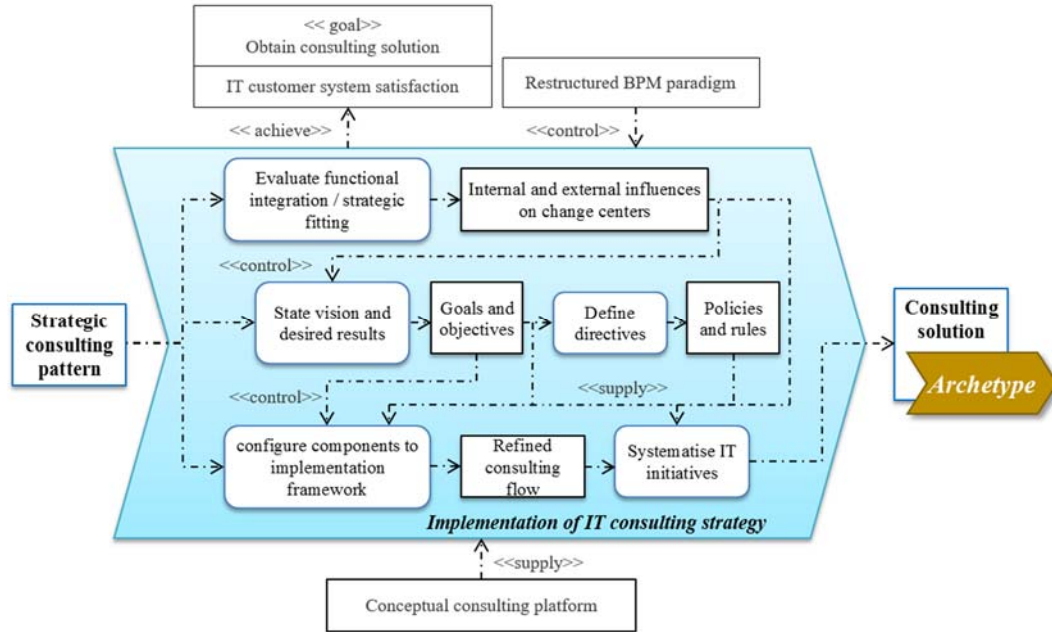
<< goal>>
Obtain consulting solution

IT customer system satisfaction

Restructured BPM paradigm

<< achieve>>

<<control>>

Evaluate functional integration / strategic fitting

Internal and external influences on change centers

<<control>>

Strategic consulting pattern

State vision and desired results

Goals and objectives

Define directives

Policies and rules

Consulting solution

Archetype

<<control>>

<<supply>>

configure components to implementation framework

Refined consulting flow

Systematise IT initiatives

Implementation of IT consulting strategy

<<supply>>

Conceptual consulting platform